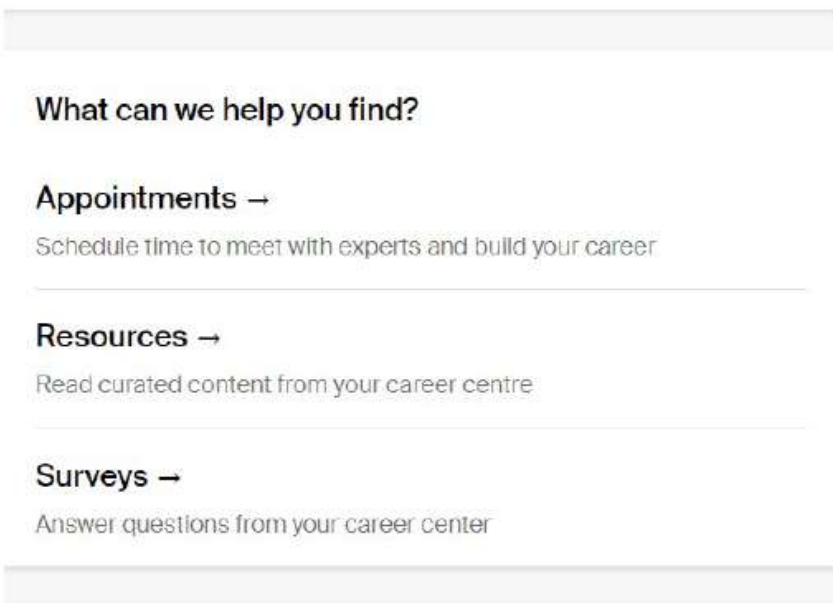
What can we help you find?

Appointments →

Schedule time to meet with experts and build your career

Resources →

Read curated content from your career centre

Surveys →

Answer questions from your career center